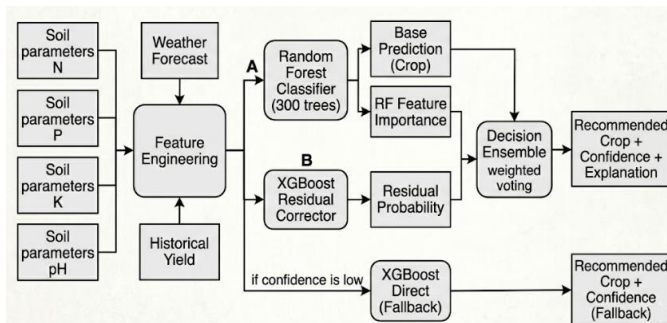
Soil parameters N

Soil parameters P

Soil parameters K

Soil parameters pH

Weather Forecast

Feature Engineering

Historical Yield

A

Random Forest Classifier (300 trees)

Base Prediction (Crop)

RF Feature Importance

B

XGBoost Residual Corrector

Residual Probability

Decision Ensemble weighted voting

Recommended Crop + Confidence + Explanation

if confidence is low

XGBoost Direct (Fallback)

Recommended Crop + Confidence (Fallback)